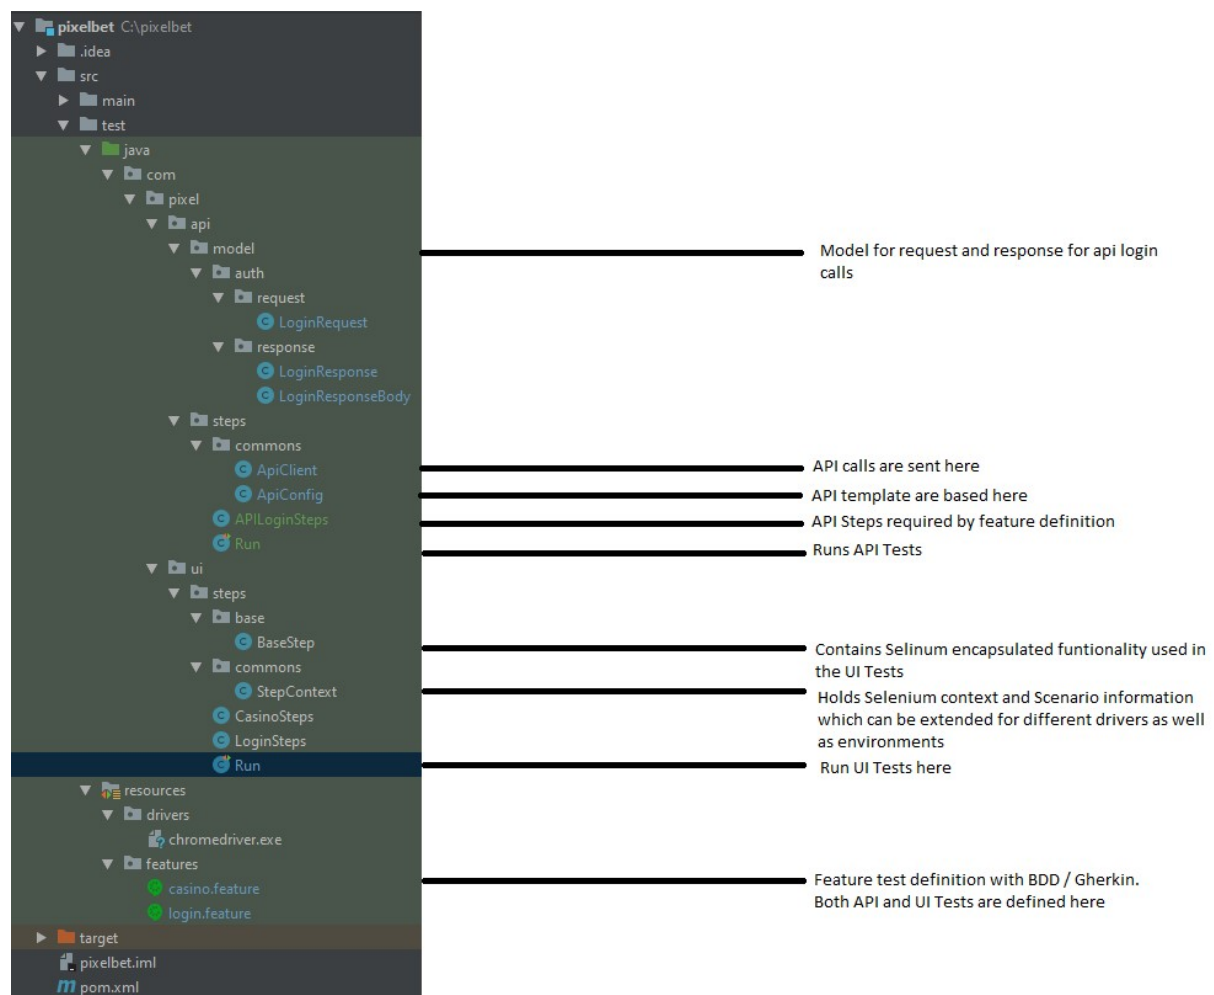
pixelbet C:\pixelbet
.idea
src
main
test
java
com
pixel
api
model
auth
request
LoginRequest
response
LoginResponse
LoginResponseBody
steps
commons
ApiClient
ApiConfig
APILoginSteps
Run
ui
steps
base
BaseStep
commons
StepContext
CasinoSteps
LoginSteps
Run
resources
drivers
chromedriver.exe
features
casino.feature
login.feature
target
pixelbet.iml
pom.xml

Model for request and response for api login calls

API calls are sent here

API template are based here

API Steps required by feature definition

Runs API Tests

Contains Selinum encapsulated funtionality used in the UI Tests

Holds Selenium context and Scenario information which can be extended for different drivers as well as environments

Run UI Tests here

Feature test definition with BDD / Gherkin.
Both API and UI Tests are defined here